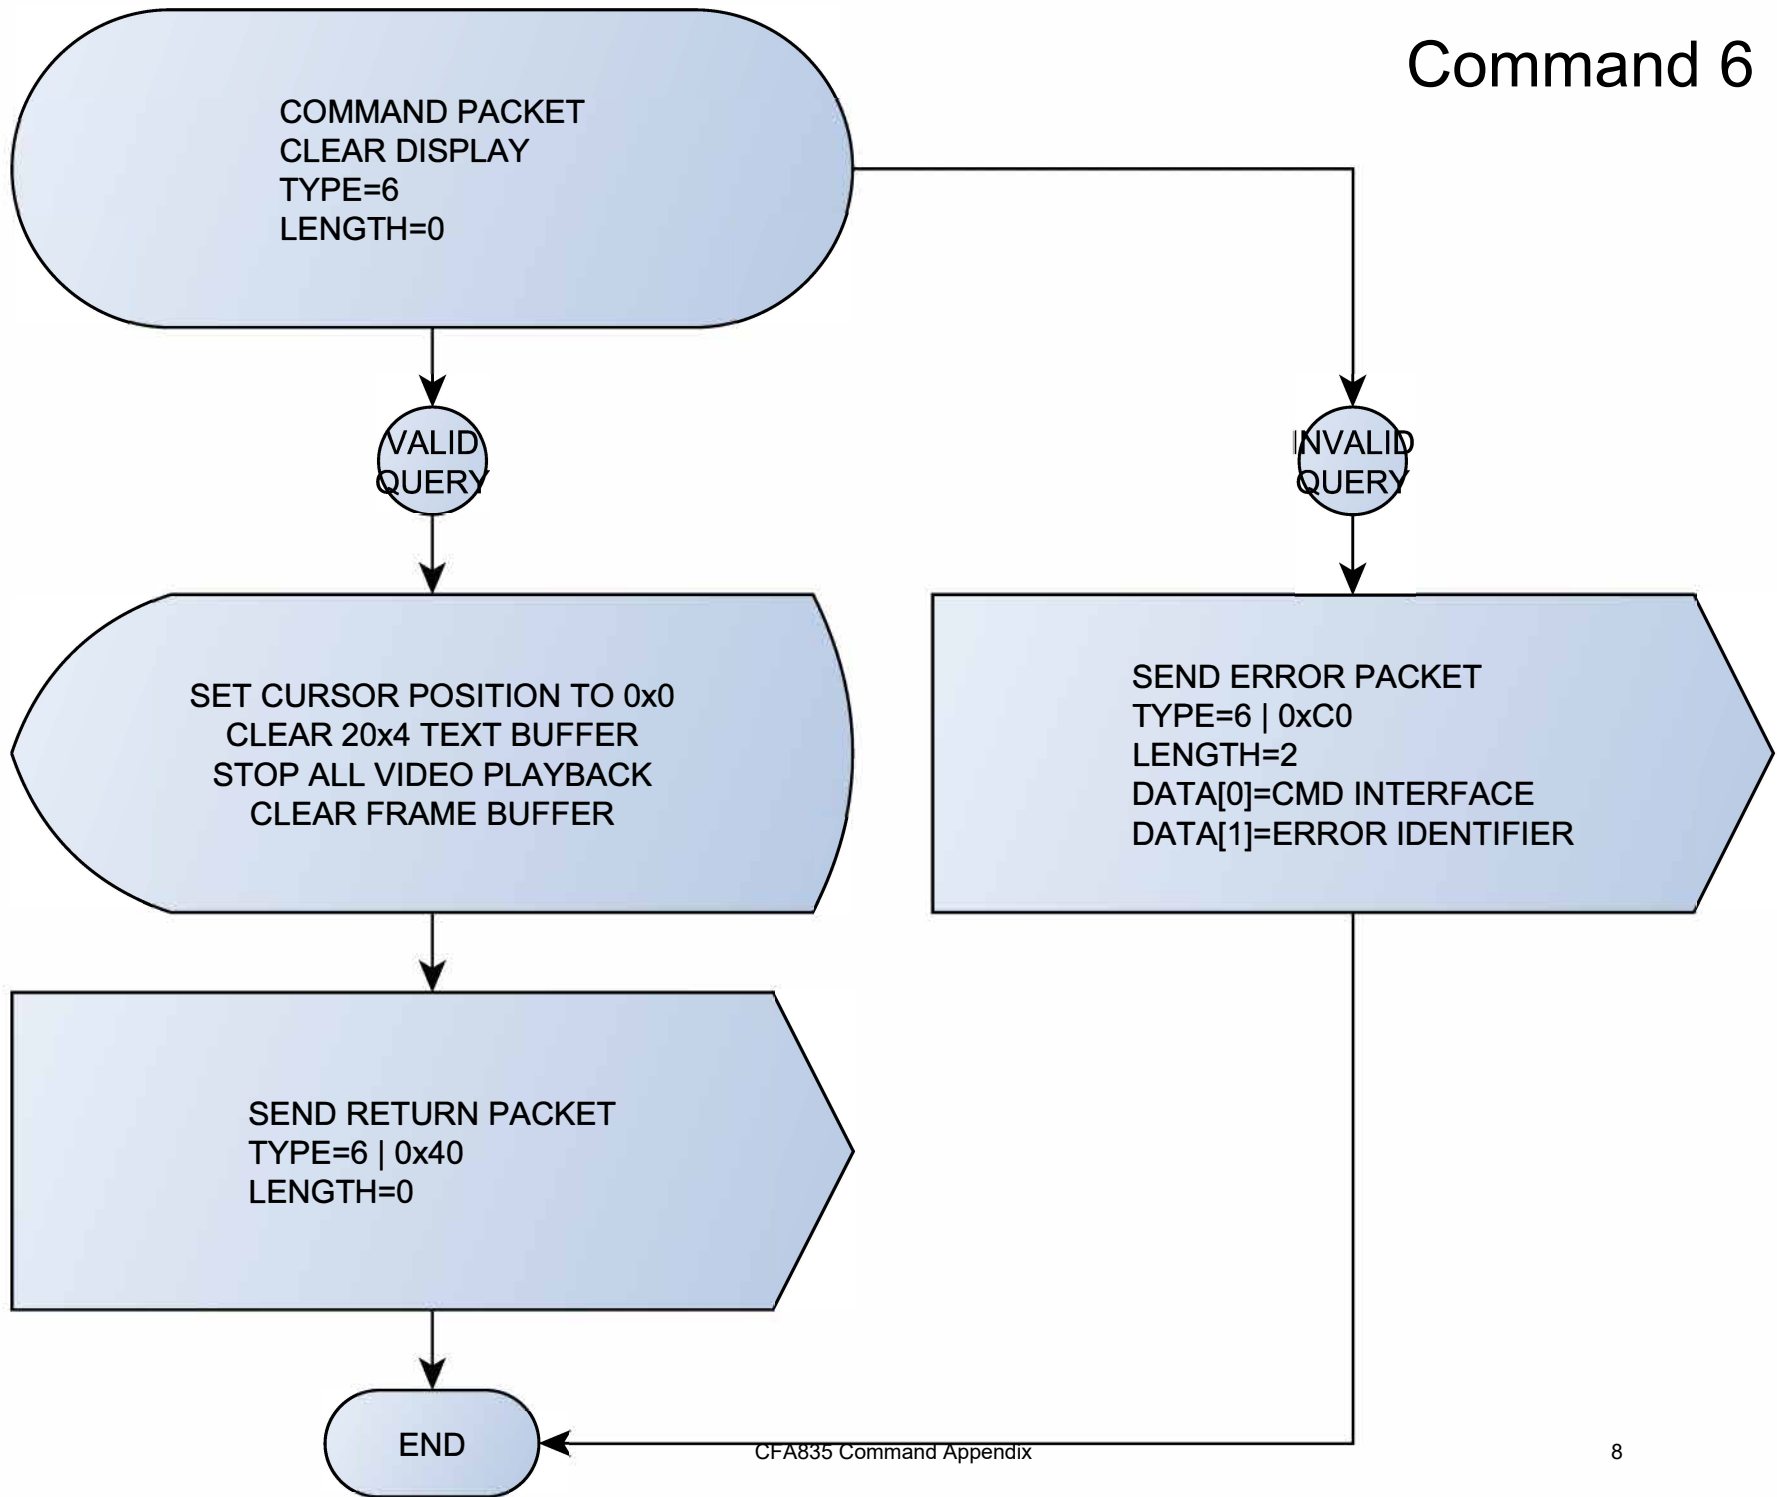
Command 6

COMMAND PACKET
CLEAR DISPLAY
TYPE=6
LENGTH=0

VALID QUERY

INVALID QUERY

SET CURSOR POSITION TO 0x0
CLEAR 20x4 TEXT BUFFER
STOP ALL VIDEO PLAYBACK
CLEAR FRAME BUFFER

SEND ERROR PACKET
TYPE=6 | 0xC0
LENGTH=2
DATA[0]=CMD INTERFACE
DATA[1]=ERROR IDENTIFIER

SEND RETURN PACKET
TYPE=6 | 0x40
LENGTH=0

END

CFA835 Command Appendix

8